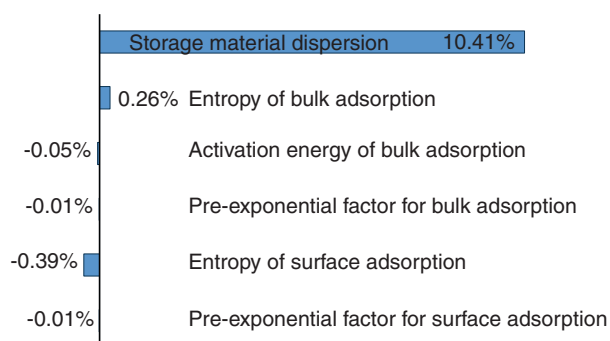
Storage material dispersion 10.41%

0.26% Entropy of bulk adsorption

-0.05% Activation energy of bulk adsorption

-0.01% Pre-exponential factor for bulk adsorption

-0.39% Entropy of surface adsorption

-0.01% Pre-exponential factor for surface adsorption